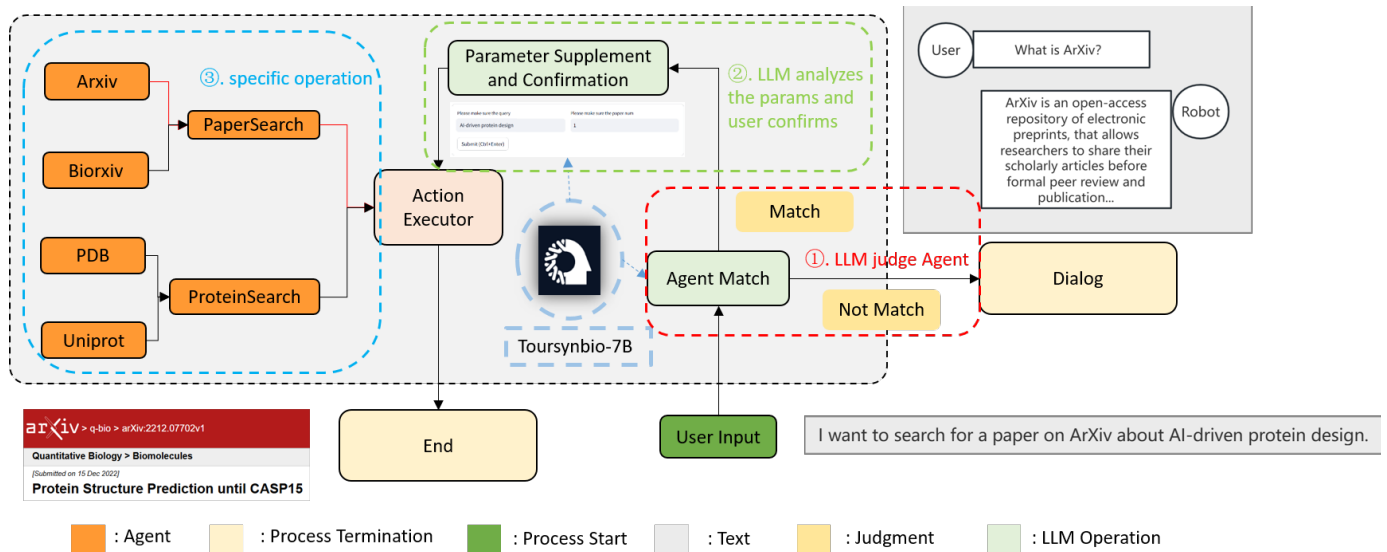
Arxiv

Biorxiv

PaperSearch

③. specific operation

PDB

Uniprot

ProteinSearch

Parameter Supplement and Confirmation

Please make sure the query

AI-driven protein design

Please make sure the paper num

1

Submit (Ctrl+Enter)

②. LLM analyzes the params and user confirms

Action Executor

Toursynbio-7B

Match

Agent Match

①. LLM judge Agent

Not Match

Dialog

User

What is ArXiv?

ArXiv is an open-access repository of electronic preprints, that allows researchers to share their scholarly articles before formal peer review and publication...

Robot

arXiv > q-bio > arXiv:2212.07702v1

Quantitative Biology > Biomolecules

[Submitted on 15 Dec 2022]

Protein Structure Prediction until CASP15

End

User Input

I want to search for a paper on ArXiv about AI-driven protein design.

: Agent : Process Termination : Process Start : Text : Judgment : LLM Operation